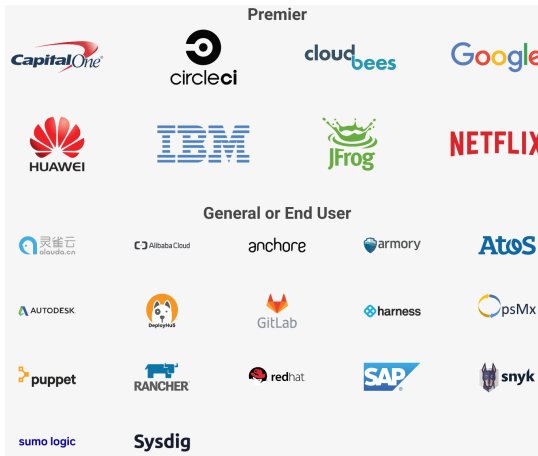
Premier

Capital One

circleci

cloudbees

Google

HUAWEI

IBM

JFrog

NETFLIX

General or End User

灵雀云 alauda.cn

Alibaba Cloud

anchore

armory

AtoS

AUTODESK

DeployHub

GitLab

harness

OpsMx

puppet

RANCHER

redhat

SAP

snyk

sumo logic

Sysdig